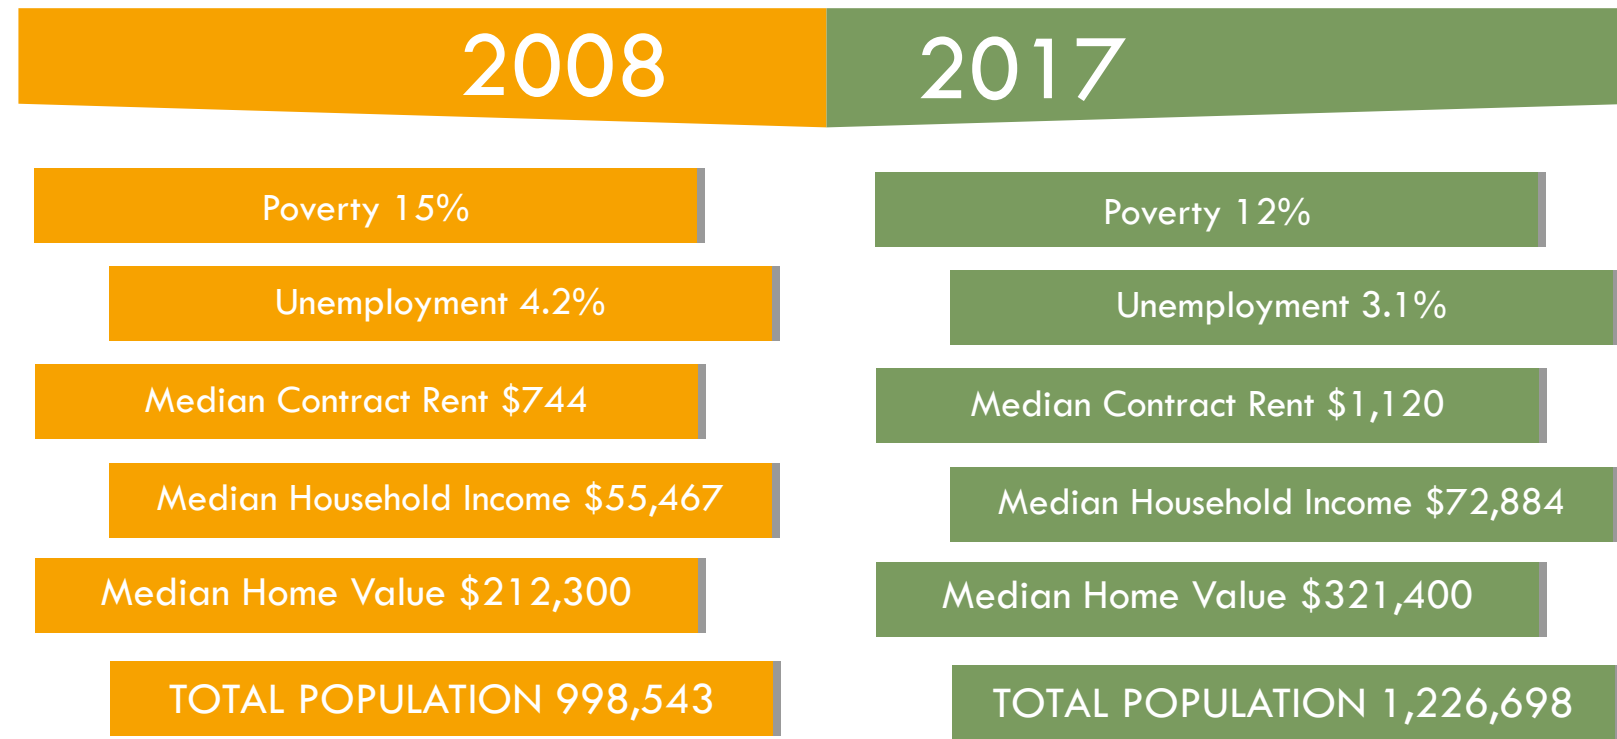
2008

Poverty 15%

Unemployment 4.2%

Median Contract Rent $744

Median Household Income $55,467

Median Home Value $212,300

TOTAL POPULATION 998,543

2017

Poverty 12%

Unemployment 3.1%

Median Contract Rent $1,120

Median Household Income $72,884

Median Home Value $321,400

TOTAL POPULATION 1,226,698